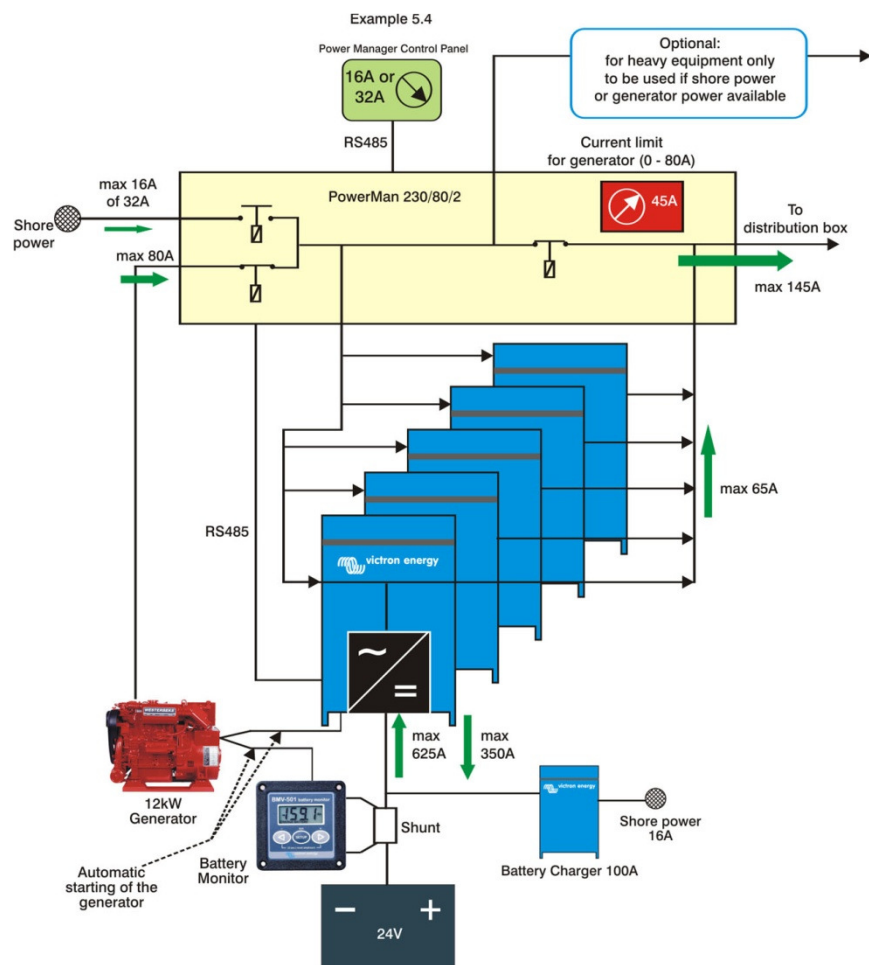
Example 5.4

Power Manager Control Panel

16A or 32A

Optional: for heavy equipment only to be used if shore power or generator power available

RS485

Current limit for generator (0 - 80A)

max 16A of 32A

PowerMan 230/80/2

45A

Shore power

To distribution box

max 80A

max 145A

max 65A

RS485

victron energy

~

=

max 625A

max 350A

12kW Generator

BMV-501 battery monitor

Shunt

victron energy

Shore power 16A

Automatic starting of the generator

Battery Monitor

Battery Charger 100A

−

+

24V